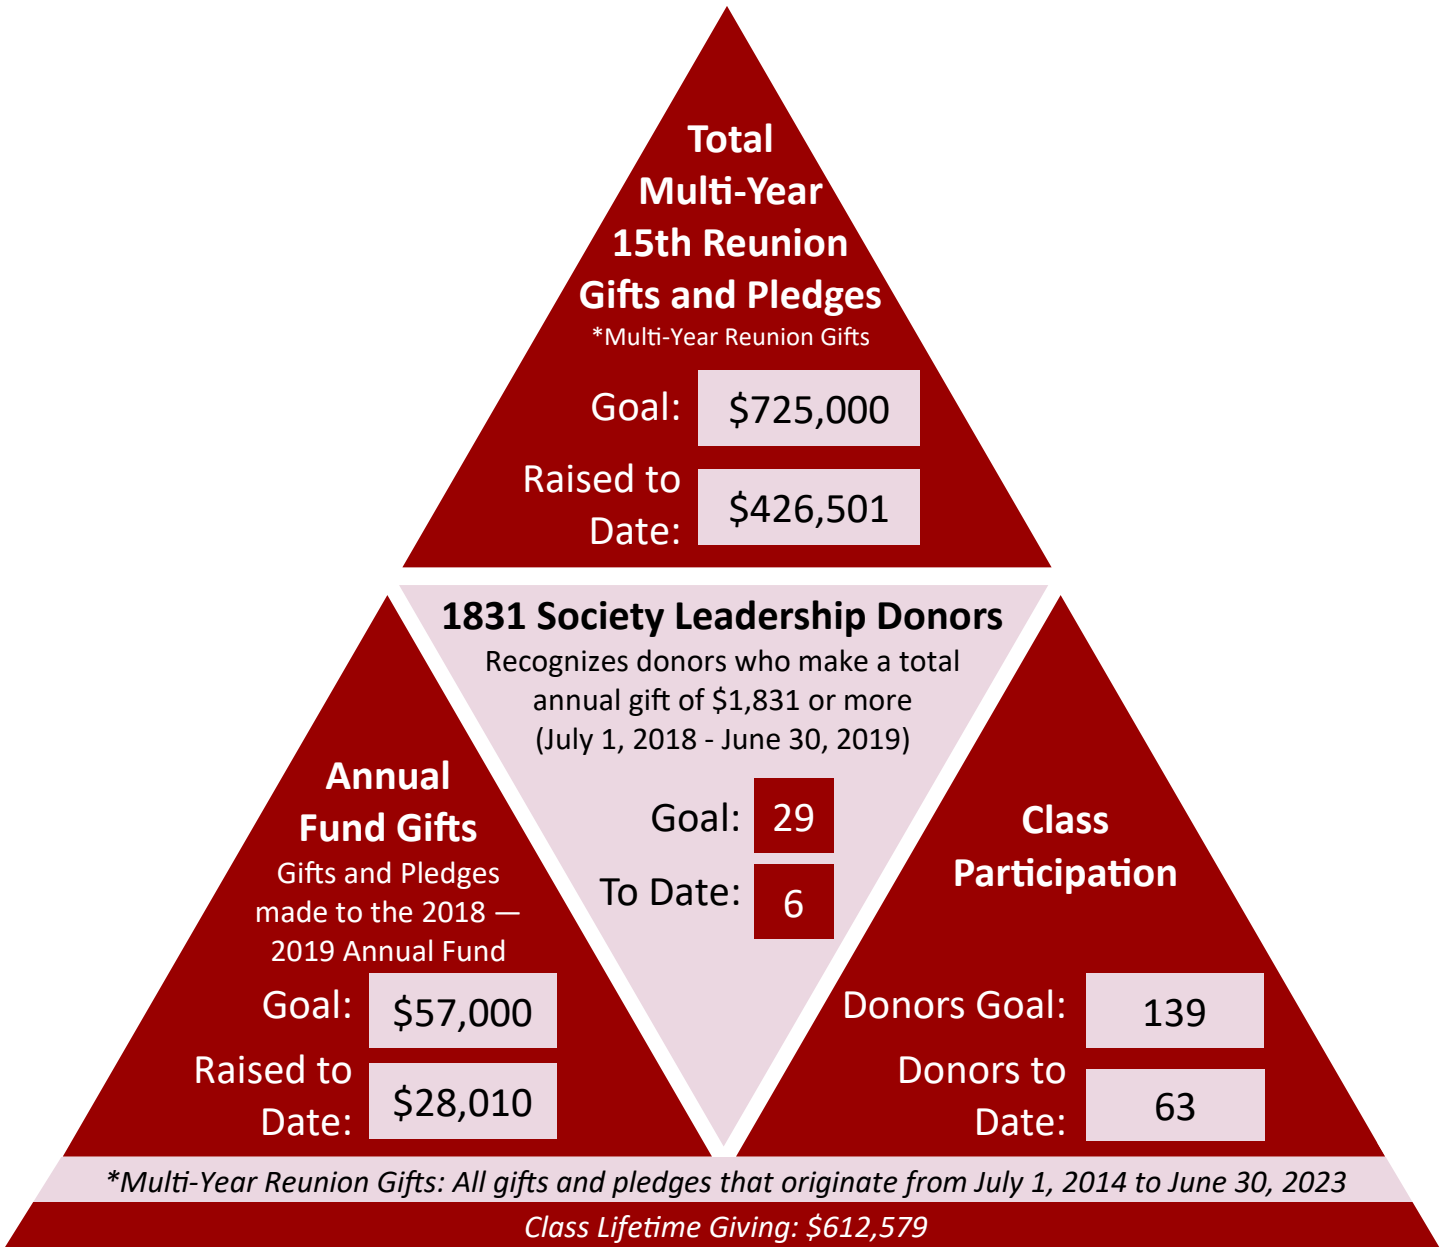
Total Multi-Year 15th Reunion Gifts and Pledges
*Multi-Year Reunion Gifts

Goal: $725,000

Raised to Date: $426,501

1831 Society Leadership Donors
Recognizes donors who make a total annual gift of $1,831 or more (July 1, 2018 - June 30, 2019)

Goal: 29

To Date: 6

Annual Fund Gifts
Gifts and Pledges made to the 2018 — 2019 Annual Fund

Goal: $57,000

Raised to Date: $28,010

Class Participation

Donors Goal: 139

Donors to Date: 63

*Multi-Year Reunion Gifts: All gifts and pledges that originate from July 1, 2014 to June 30, 2023

Class Lifetime Giving: $612,579